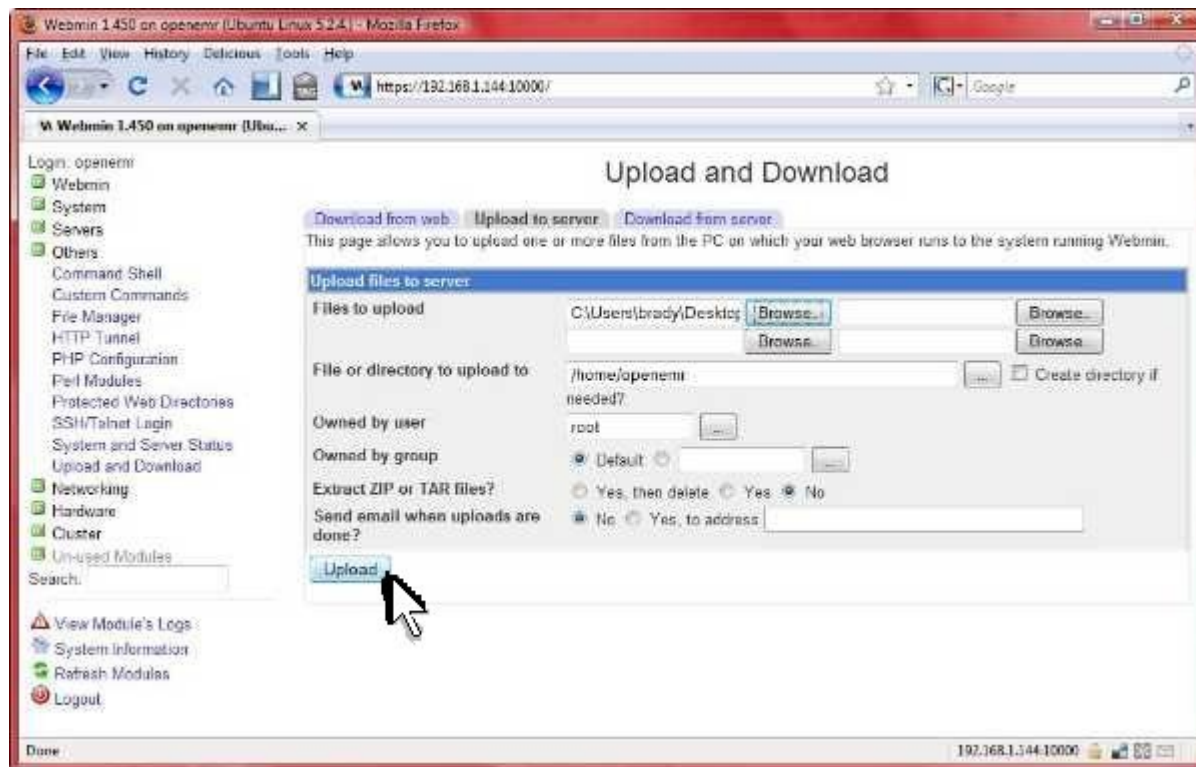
Webmin 1.450 on openemr (Ubuntu Linux 5.2.4) - Mozilla Firefox

File Edit View History Delicious Tools Help

https://192.168.1.144:10000/

Google

Webmin 1.450 on openemr (Ubu... ×

Login: openemr
Webmin
System
Servers
Others
Command Shell
Custom Commands
File Manager
HTTP Tunnel
PHP Configuration
Perl Modules
Protected Web Directories
SSH/Telnet Login
System and Server Status
Upload and Download
Networking
Hardware
Cluster
Un-used Modules
Search:

View Module's Logs
System Information
Refresh Modules
Logout

Upload and Download

Download from web | Upload to server | Download from server

This page allows you to upload one or more files from the PC on which your web browser runs to the system running Webmin.

Upload files to server

| Files to upload | C:\Users\brady\Desktop Browse... Browse... Browse... Browse... |
|---|---|
| File or directory to upload to | /home/openemr ... Create directory if needed? |
| Owned by user | root ... |
| Owned by group | Default ... |
| Extract ZIP or TAR files? | Yes, then delete Yes No |
| Send email when uploads are done? | No Yes, to address |

Upload

Done

192.168.1.144:10000